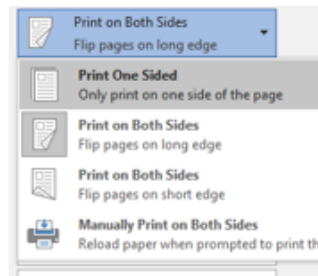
Print on Both Sides
Flip pages on long edge

Print One Sided
Only print on one side of the page

Print on Both Sides
Flip pages on long edge

Print on Both Sides
Flip pages on short edge

Manually Print on Both Sides
Reload paper when prompted to print th